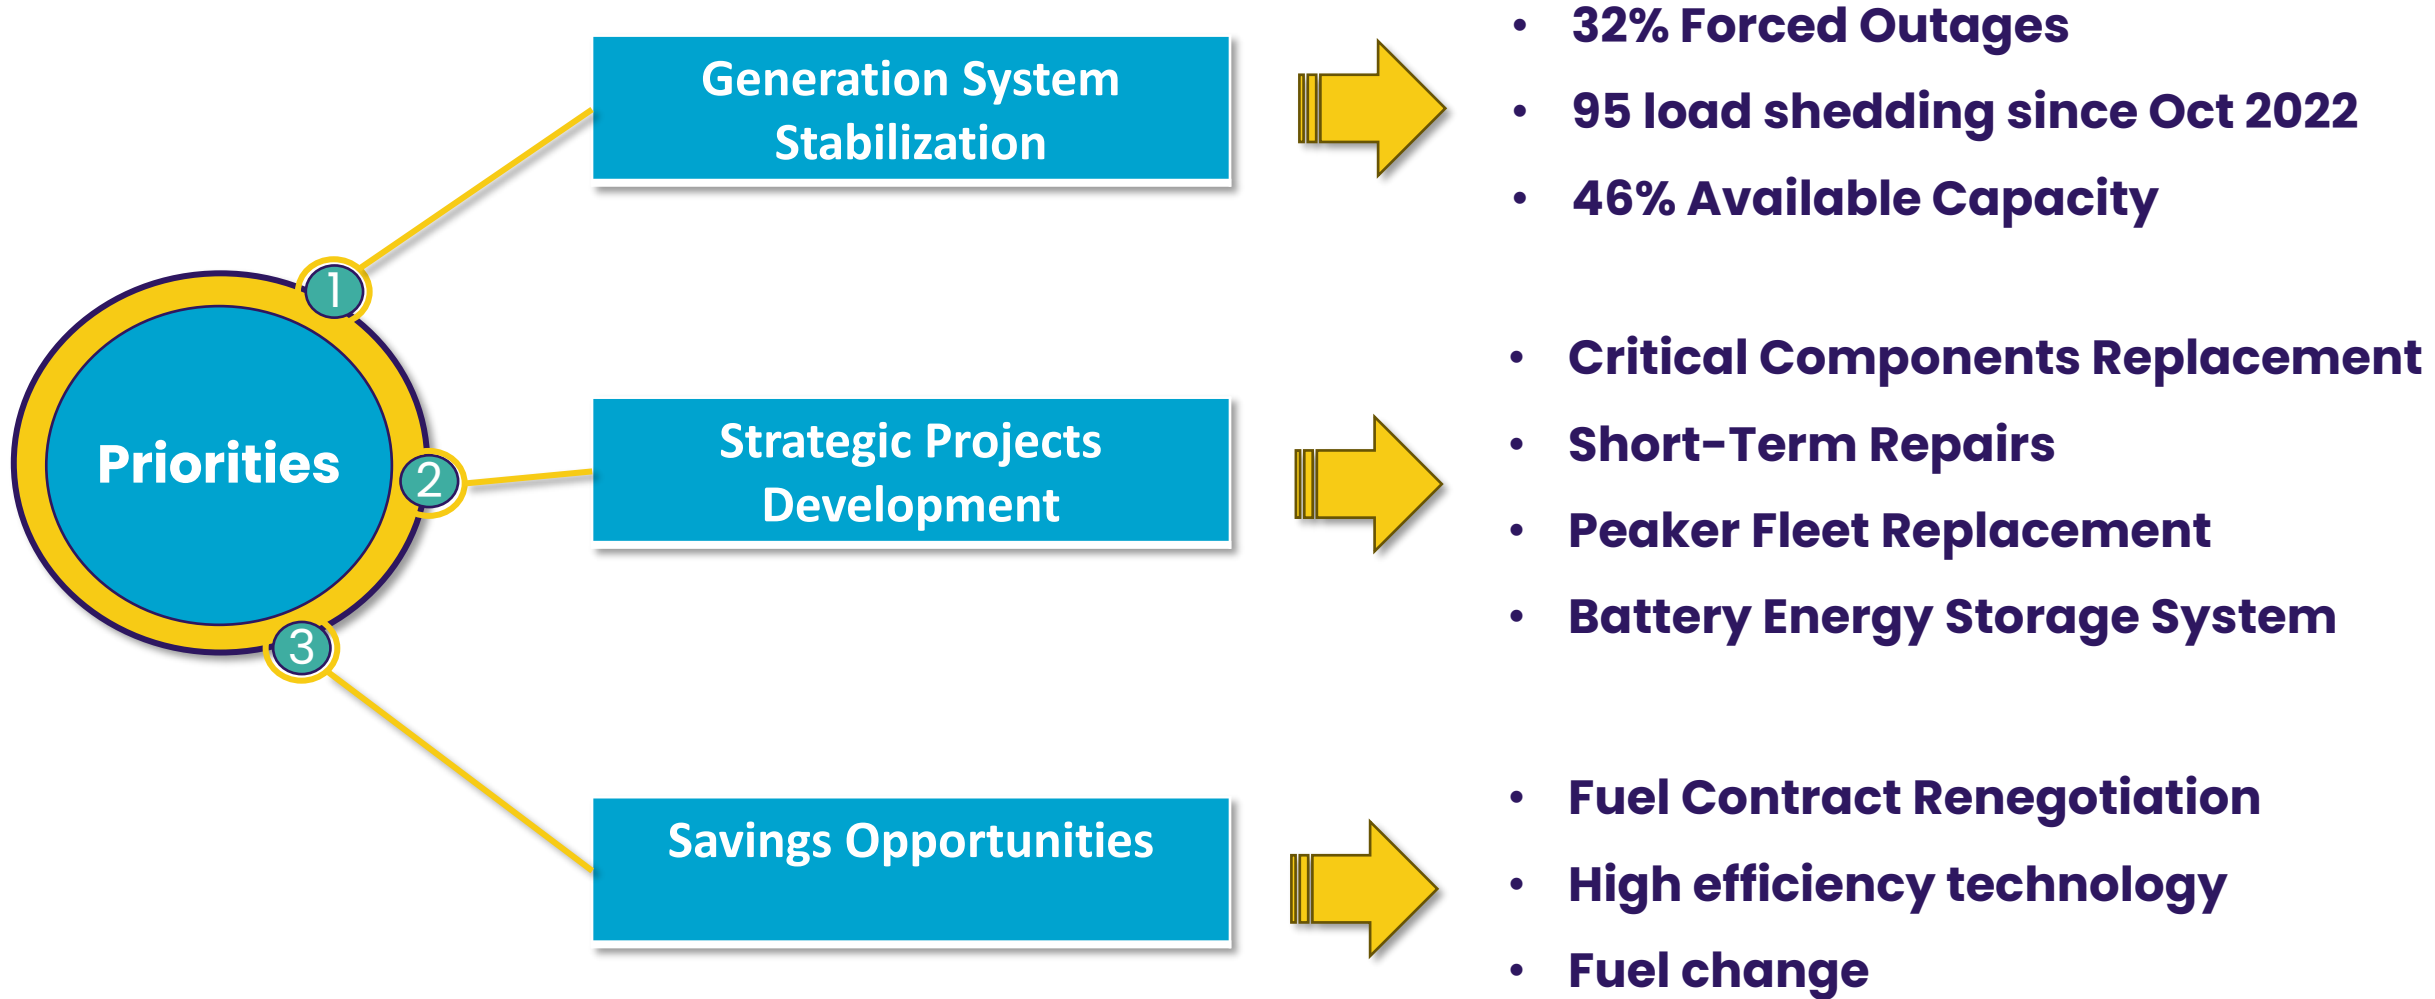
Priorities

1

2

3

Generation System Stabilization

- 32% Forced Outages
- 95 load shedding since Oct 2022
- 46% Available Capacity

Strategic Projects Development

- Critical Components Replacement
- Short-Term Repairs
- Peaker Fleet Replacement
- Battery Energy Storage System

Savings Opportunities

- Fuel Contract Renegotiation
- High efficiency technology
- Fuel change